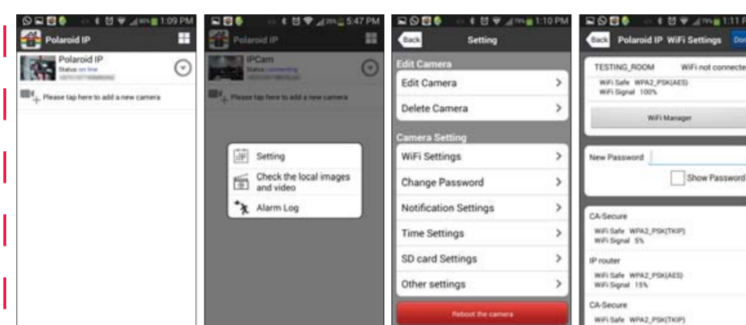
1:09 PM
Polaroid IP
Polaroid IP
Status: on line
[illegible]
Please tap here to add a new camera

5:47 PM
Polaroid IP
IPCam
Status: connecting
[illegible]
Please tap here to add a new camera
Setting
Check the local images and video
Alarm Log

1:10 PM
Back
Setting
Edit Camera
Edit Camera
Delete Camera
Camera Setting
WiFi Settings
Change Password
Notification Settings
Time Settings
SD card Settings
Other settings
Reboot the camera

1:11
Back
Polaroid IP WiFi Settings
Don
TESTING_ROOM
WiFi not connecte
WiFi Safe WPA2_PSK(AES)
WiFi Signal 100%
WiFi Manager
New Password
Show Password
CA-Secure
WiFi Safe WPA2_PSK(TKIP)
WiFi Signal 5%
IP router
WiFi Safe WPA2_PSK(AES)
WiFi Signal 15%
CA-Secure
WiFi Safe WPA2_PSK(TKIP)